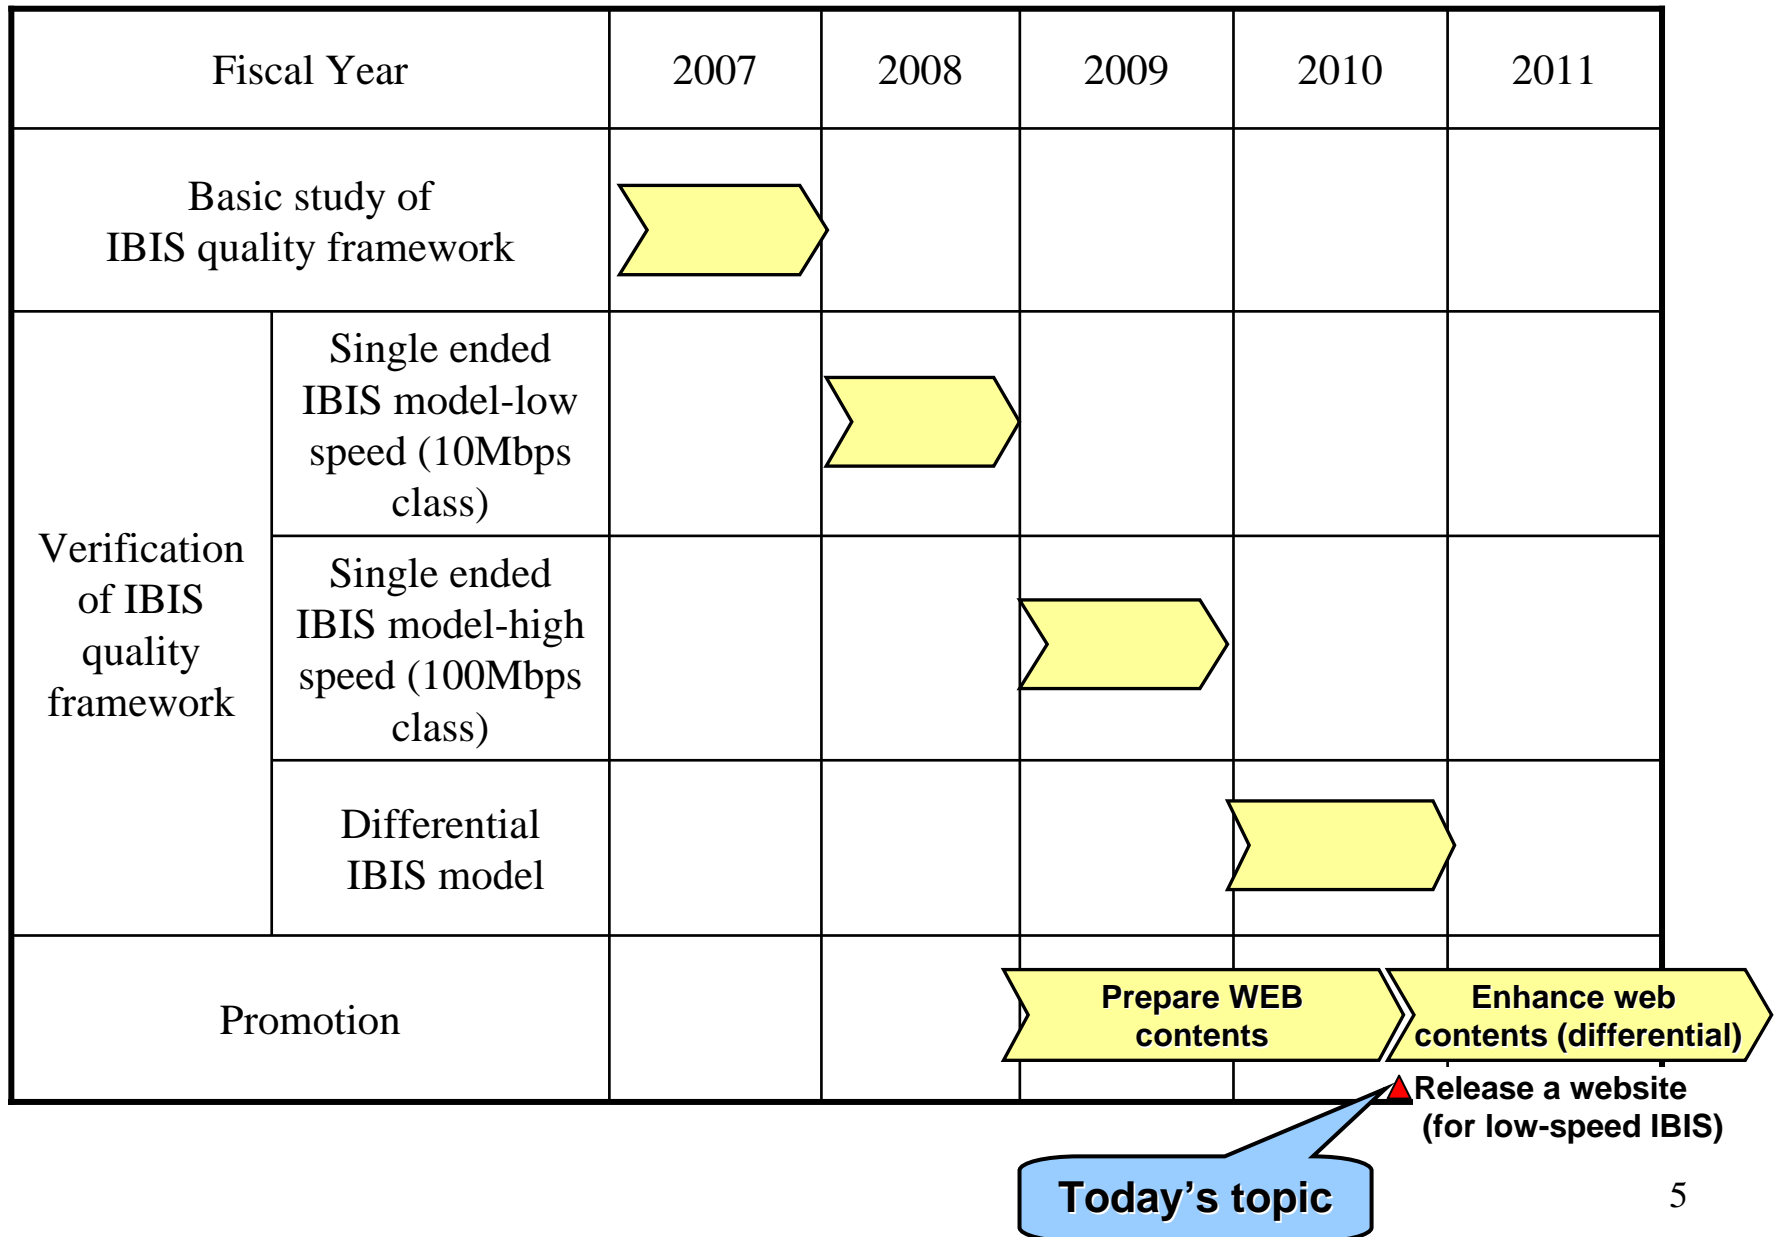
| Fiscal Year | | 2007 | 2008 | 2009 | 2010 | 2011 |
|---|---|---|---|---|---|---|
| Basic study of IBIS quality framework | | | | | | |
| Verification of IBIS quality framework | Single ended IBIS model-low speed (10Mbps class) | | | | | |
| | Single ended IBIS model-high speed (100Mbps class) | | | | | |
| | Differential IBIS model | | | | | |
| Promotion | | | | Prepare WEB contents | | Enhance web contents (differential) |

Release a website (for low-speed IBIS)

Today's topic

5